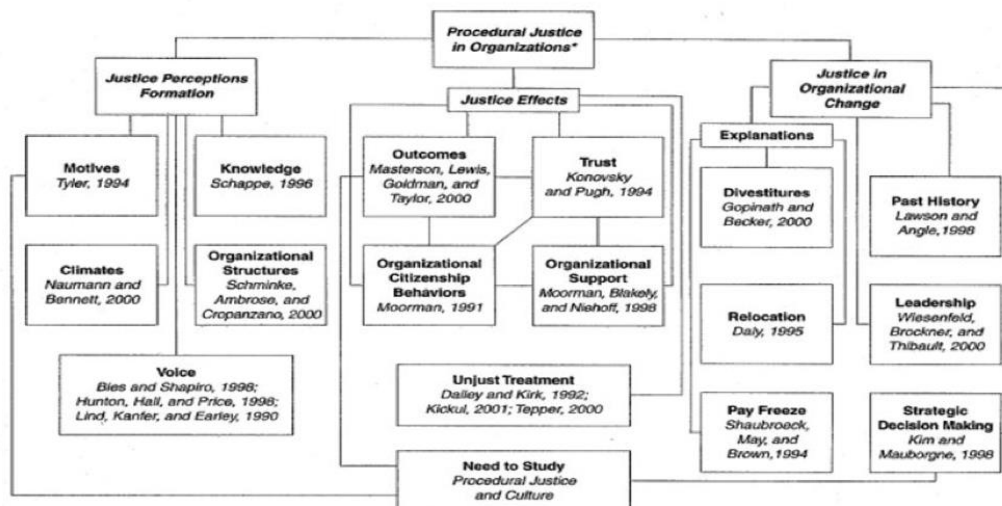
Procedural Justice in Organizations*

Justice Perceptions Formation

Motives
Tyler, 1994

Knowledge
Schappe, 1996

Climates
Naumann and Bennett, 2000

Organizational Structures
Schminke, Ambrose, and Cropanzano, 2000

Voice
Bies and Shapiro, 1998; Hunton, Hall, and Price, 1998; Lind, Kanfer, and Earley, 1990

Justice Effects

Outcomes
Masterson, Lewis, Goldman, and Taylor, 2000

Trust
Konovsky and Pugh, 1994

Organizational Citizenship Behaviors
Moorman, 1991

Organizational Support
Moorman, Blakely, and Niehoff, 1998

Unjust Treatment
Dailey and Kirk, 1992; Kickul, 2001; Tepper, 2000

Need to Study
Procedural Justice and Culture

Justice in Organizational Change

Explanations

Divestitures
Gopinath and Becker, 2000

Relocation
Daly, 1995

Pay Freeze
Shaubroeck, May, and Brown, 1994

Past History
Lawson and Angle, 1998

Leadership
Wiesenfeld, Brockner, and Thibault, 2000

Strategic Decision Making
Kim and Mauborgne, 1998